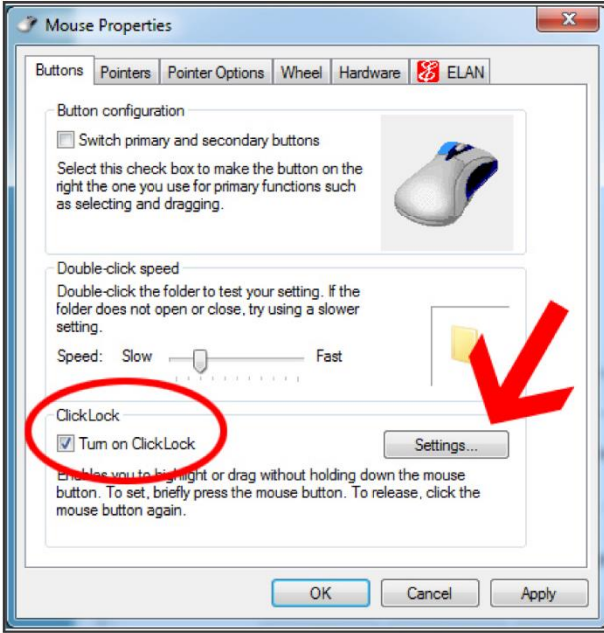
Mouse Properties

Buttons | Pointers | Pointer Options | Wheel | Hardware | ELAN

Button configuration

Switch primary and secondary buttons

Select this check box to make the button on the right the one you use for primary functions such as selecting and dragging.

Double-click speed

Double-click the folder to test your setting. If the folder does not open or close, try using a slower setting.

Speed: Slow Fast

ClickLock

Turn on ClickLock

Settings...

Enables you to highlight or drag without holding down the mouse button. To set, briefly press the mouse button. To release, click the mouse button again.

OK Cancel Apply